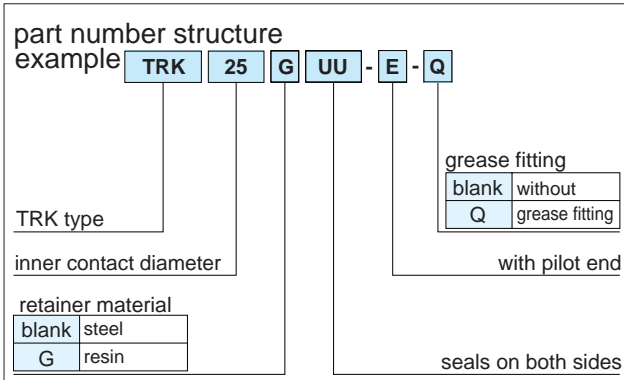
part number structure example

TRK 25 G UU - E - Q

grease fitting

| blank | without |
|---|---|
| Q | grease fitting |

TRK type

inner contact diameter

with pilot end

retainer material

| blank | steel |
|---|---|
| G | resin |

seals on both sides